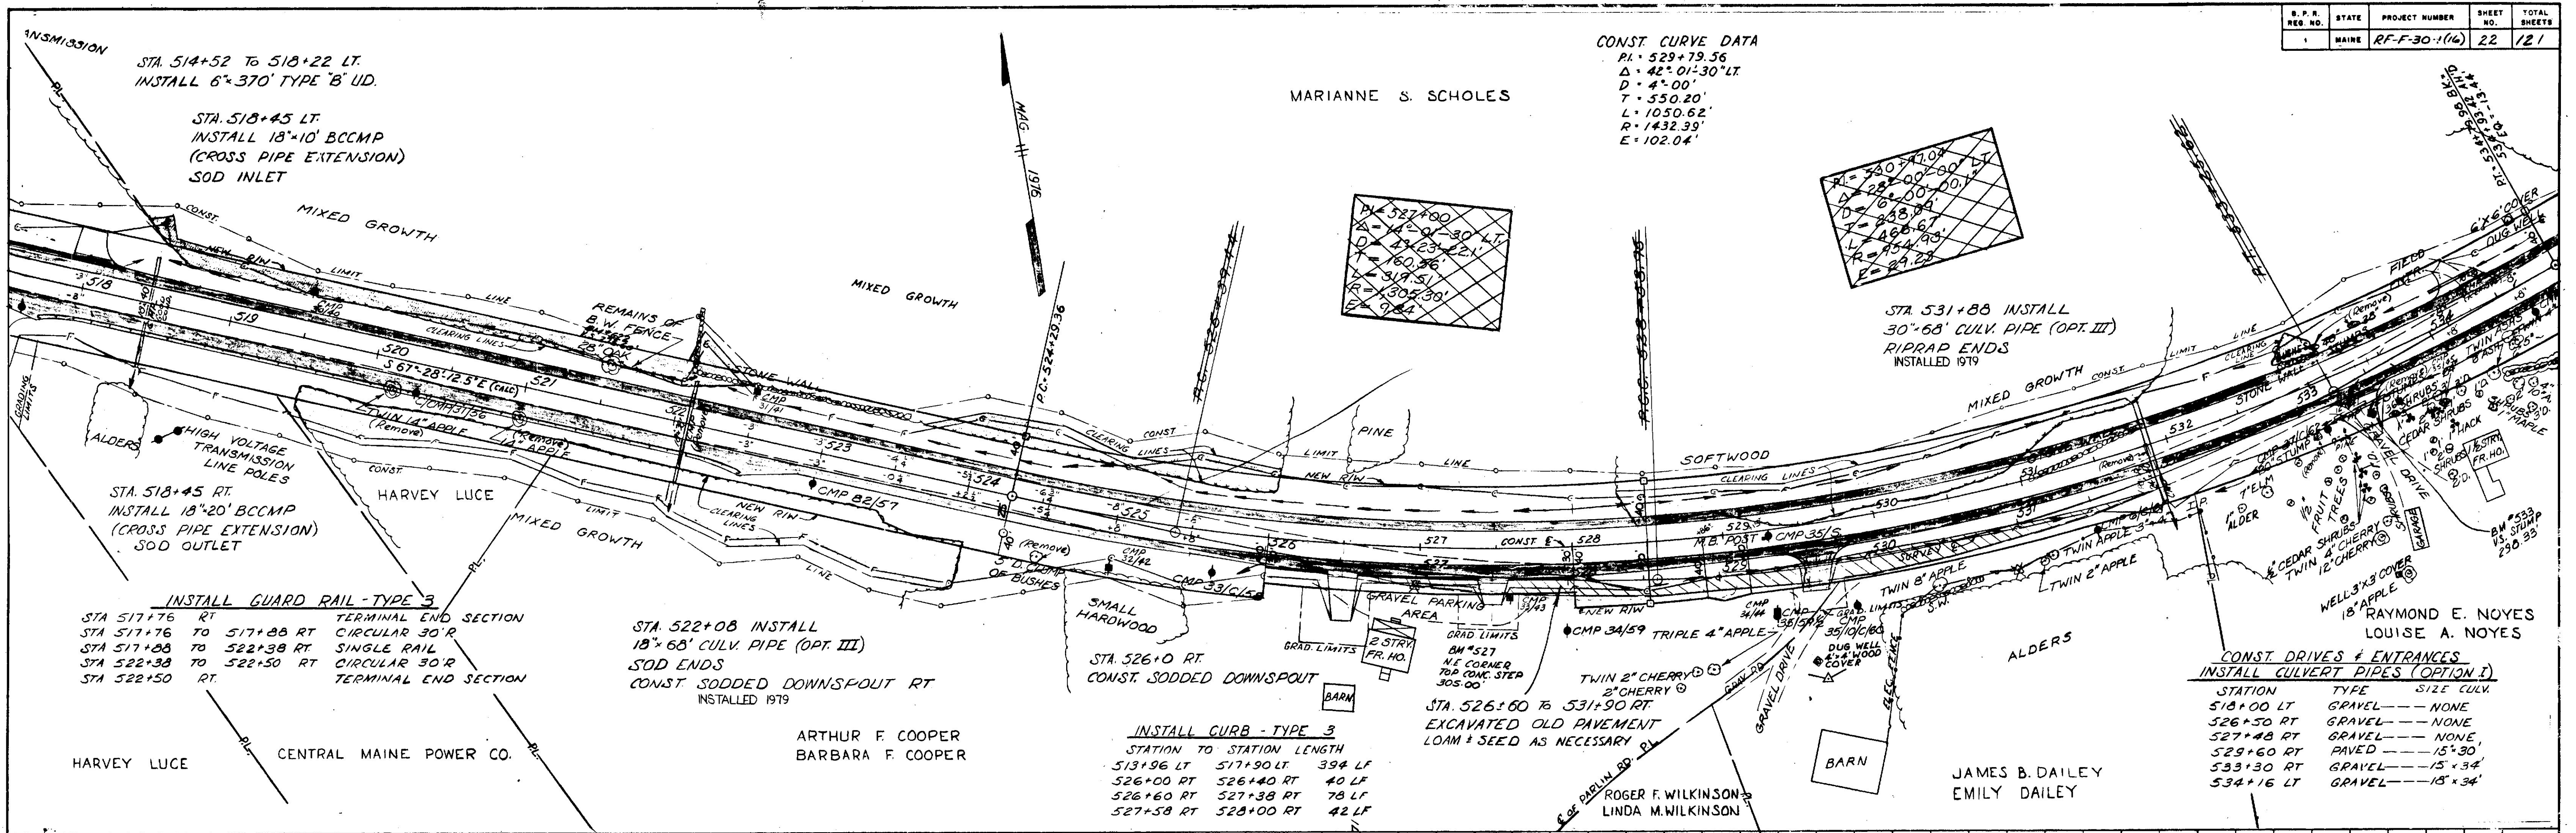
| B.P.R. REG. NO. | STATE | PROJECT NUMBER | SHEET NO. | TOTAL SHEETS |
|---|---|---|---|---|
| 1 | MAINE | RF-F-30-1(16) | 22 | 121 |

ANSMISSION

STA. 514+52 TO 518+22 LT. INSTALL 6"x 370' TYPE "B" UD.

STA. 518+45 LT. INSTALL 18"x10' BCCMP (CROSS PIPE EXTENSION) SOD INLET

MIXED GROWTH

MAG. 1976

MARIANNE S. SCHOLES

CONST. CURVE DATA
P.I. = 529+79.56
Δ = 42°-01'-30" LT.
D = 4°-00'
T = 550.20'
L = 1050.62'
R = 1432.39'
E = 102.04'

P.I. = 527+00
Δ = 14°-01'-30" LT.
D = 4°-23'-22"
T = 160.56'
L = 319.51'
R = 1,305.30'
E = 9.84

P.I. = 530+12.04
Δ = 28°-00'-00" LT.
D = 6°-00'-00"
T = 238.09'
L = 466.67'
R = 954.93'
E = 29.23

MIXED GROWTH

REMAINS OF B.W. FENCE

STONE WALL

P.C. 524+29.36

STA. 531+88 INSTALL 30"-68' CULV. PIPE (OPT. III) RIPRAP ENDS
INSTALLED 1979

MIXED GROWTH

PINE

SOFTWOOD

STONE WALL

CONST. LIMIT LINE CLEARING LINES NEW R/W

518 519 520 521 522 523 524 525 526 527 528 529 530 531 532 533 534

S 67°-28'-12.5"E (CALC)

ALDERS

HIGH VOLTAGE TRANSMISSION LINE POLES

TWIN 14" APPLE (Remove)

CMP 82/57

HARVEY LUCE

STA. 518+45 RT. INSTALL 18"x20' BCCMP (CROSS PIPE EXTENSION) SOD OUTLET

MIXED GROWTH

CLUMP OF BUSHES

SMALL HARDWOOD

CMP 33/C/56

GRAVEL PARKING AREA

2 STRY. FR. HO.

BARN

CMP 34/59

TRIPLE 4" APPLE

M.B. POST

CMP 35/S

TWIN 8" APPLE

TWIN 2" APPLE

TWIN APPLE

ALDERS

DUG WELL 4'x4' WOOD COVER

7" ELM
1" ALDER
FRUIT TREES
CEDAR SHRUBS
TWIN 4" CHERRY
12" CHERRY
GRAVEL DRIVE
2 STRY. FR. HO.
B.M. #533 U.S. STUMP 290.35'

WELL 3'x3' COVER
18" APPLE

6'x6' COVER DUG WELL

FIELD

INSTALL GUARD RAIL - TYPE 3
STA 517+76 RT TERMINAL END SECTION
STA 517+76 TO 517+88 RT CIRCULAR 30'R
STA 517+88 TO 522+38 RT SINGLE RAIL
STA 522+38 TO 522+50 RT CIRCULAR 30'R
STA 522+50 RT. TERMINAL END SECTION

STA. 522+08 INSTALL 18"x 68' CULV. PIPE (OPT. III) SOD ENDS
CONST. SODDED DOWNSPOUT RT
INSTALLED 1979

STA. 526+0 RT. CONST. SODDED DOWNSPOUT

GRAD. LIMITS
BM #527 N.E. CORNER TOP CONC. STEP 305.00'

STA. 526+60 TO 531+90 RT. EXCAVATED OLD PAVEMENT LOAM & SEED AS NECESSARY

TWIN 2" CHERRY
2" CHERRY

GRAVEL DRIVE

BARN

RAYMOND E. NOYES
LOUISE A. NOYES

CONST. DRIVES & ENTRANCES
INSTALL CULVERT PIPES (OPTION I)

| STATION | TYPE | SIZE CULV. |
|---|---|---|
| 518+00 LT | GRAVEL | NONE |
| 526+50 RT | GRAVEL | NONE |
| 527+48 RT | GRAVEL | NONE |
| 529+60 RT | PAVED | 15"-30' |
| 533+30 RT | GRAVEL | 15"x34' |
| 534+16 LT | GRAVEL | 18"x34' |

INSTALL CURB - TYPE 3
| STATION | TO STATION | LENGTH |
|---|---|---|
| 513+96 LT | 517+90 LT | 394 LF |
| 526+00 RT | 526+40 RT | 40 LF |
| 526+60 RT | 527+38 RT | 78 LF |
| 527+58 RT | 528+00 RT | 42 LF |

HARVEY LUCE

CENTRAL MAINE POWER CO.

ARTHUR F. COOPER
BARBARA F. COOPER

ROGER F. WILKINSON
LINDA M. WILKINSON

JAMES B. DAILEY
EMILY DAILEY

DARLIN RD.